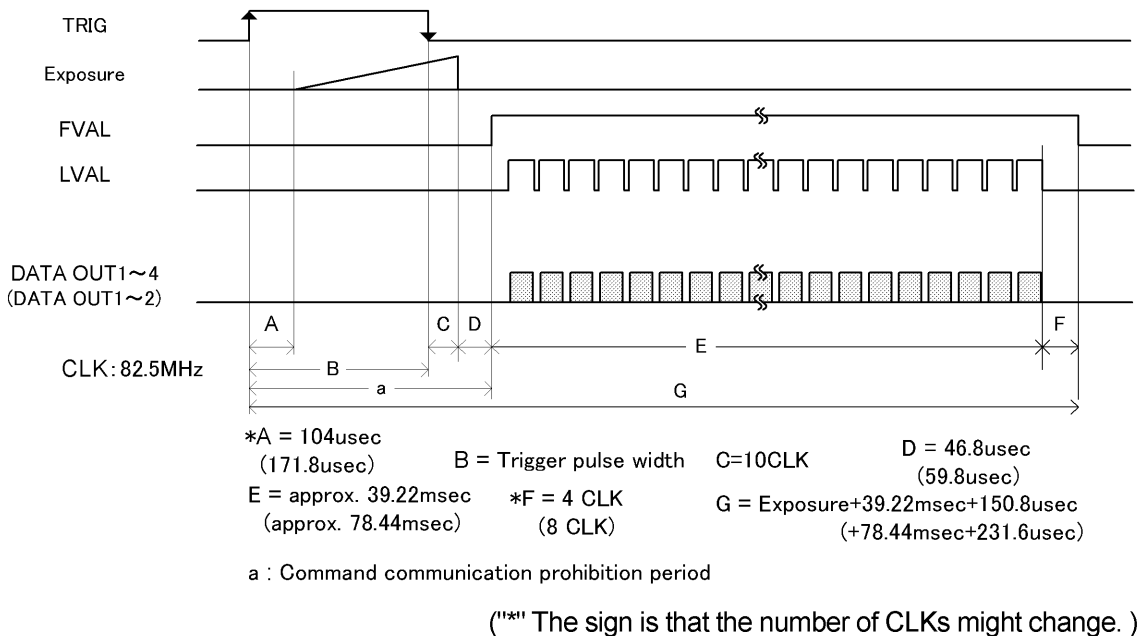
TRIG

Exposure

FVAL

LVAL

DATA OUT1～4
(DATA OUT1～2)

A

C

D

F

CLK: 82.5MHz

B

E

a

G

∗A = 104usec
(171.8usec)

B = Trigger pulse width

C=10CLK

D = 46.8usec
(59.8usec)

E = approx. 39.22msec
(approx. 78.44msec)

∗F = 4 CLK
(8 CLK)

G = Exposure+39.22msec+150.8usec
(+78.44msec+231.6usec)

a : Command communication prohibition period

("*" The sign is that the number of CLKs might change. )